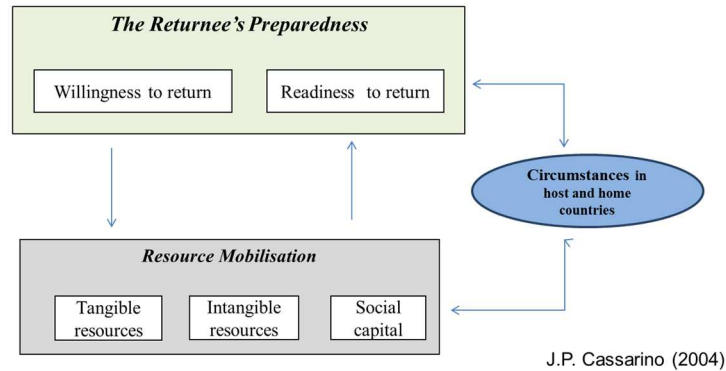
The Returnee's Preparedness

Willingness to return

Readiness to return

Circumstances in host and home countries

Resource Mobilisation

Tangible resources

Intangible resources

Social capital

J.P. Cassarino (2004)